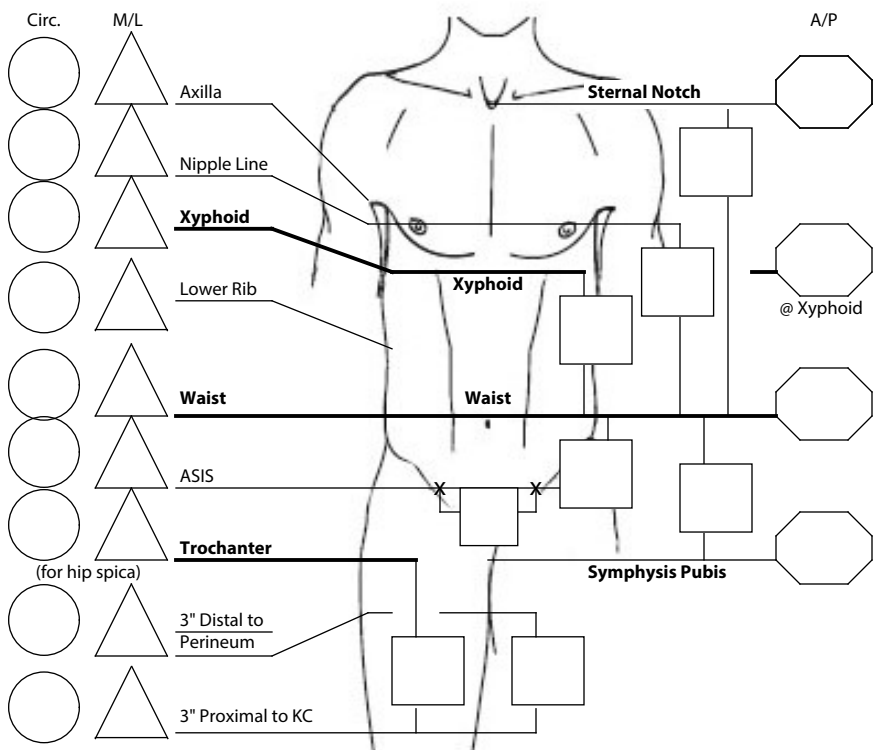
Circ.

M/L

A/P

Axilla

Sternal Notch

Nipple Line

Xyphoid

Xyphoid

@ Xyphoid

Lower Rib

Waist

Waist

ASIS

X

X

Trochanter

(for hip spica)

Symphysis Pubis

3" Distal to Perineum

3" Proximal to KC